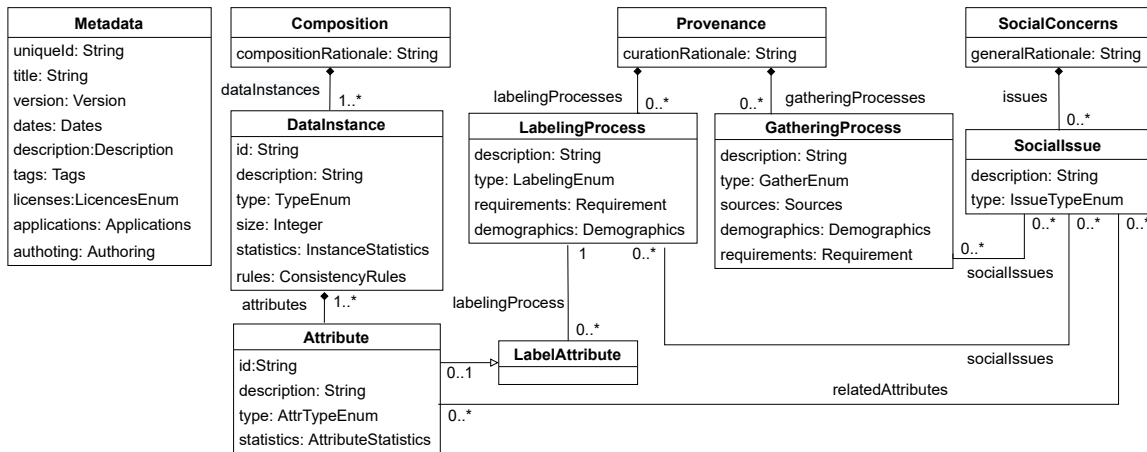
Metadata
uniqueId: String
title: String
version: Version
dates: Dates
description:Description
tags: Tags
licenses:LicencesEnum
applications: Applications
authoting: Authoring

Composition
compositionRationale: String

dataInstances
1..*

DataInstance
id: String
description: String
type: TypeEnum
size: Integer
statistics: InstanceStatistics
rules: ConsistencyRules

attributes
1..*

Attribute
id:String
description: String
type: AttrTypeEnum
statistics: AttributeStatistics

0..1

LabelAttribute

Provenance
curationRationale: String

labelingProcesses
0..*

LabelingProcess
description: String
type: LabelingEnum
requirements: Requirement
demographics: Demographics

1
labelingProcess
0..*
0..*

0..*
gatheringProcesses

GatheringProcess
description: String
type: GatherEnum
sources: Sources
demographics: Demographics
requirements: Requirement

0..*

SocialConcerns
generalRationale: String

issues
0..*

SocialIssue
description: String
type: IssueTypeEnum

0..*
0..*
0..*

socialIssues
socialIssues
relatedAttributes
0..*